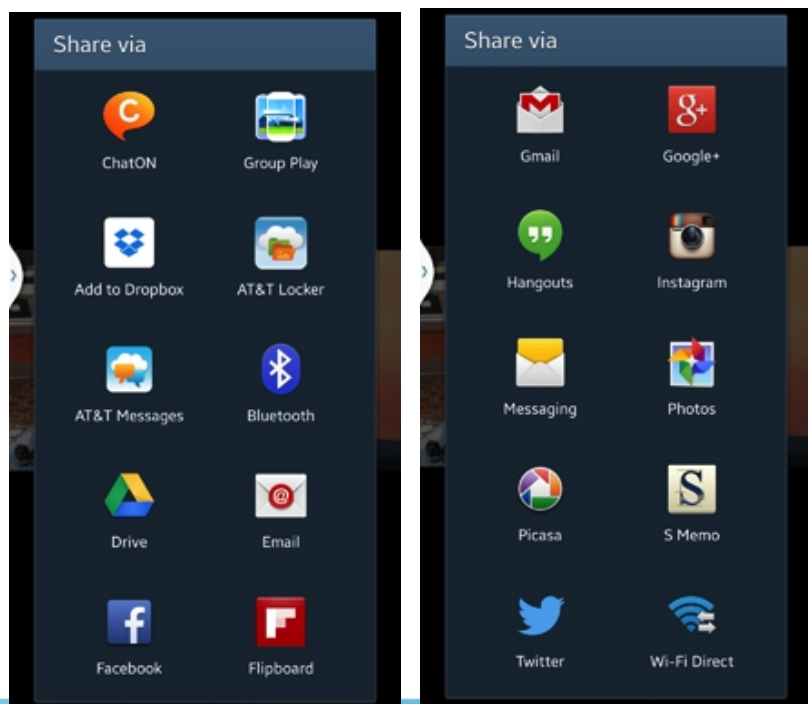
Share via

ChatON
Group Play
Add to Dropbox
AT&T Locker
AT&T Messages
Bluetooth
Drive
Email
Facebook
Flipboard

Share via

Gmail
Google+
Hangouts
Instagram
Messaging
Photos
Picasa
S Memo
Twitter
Wi-Fi Direct